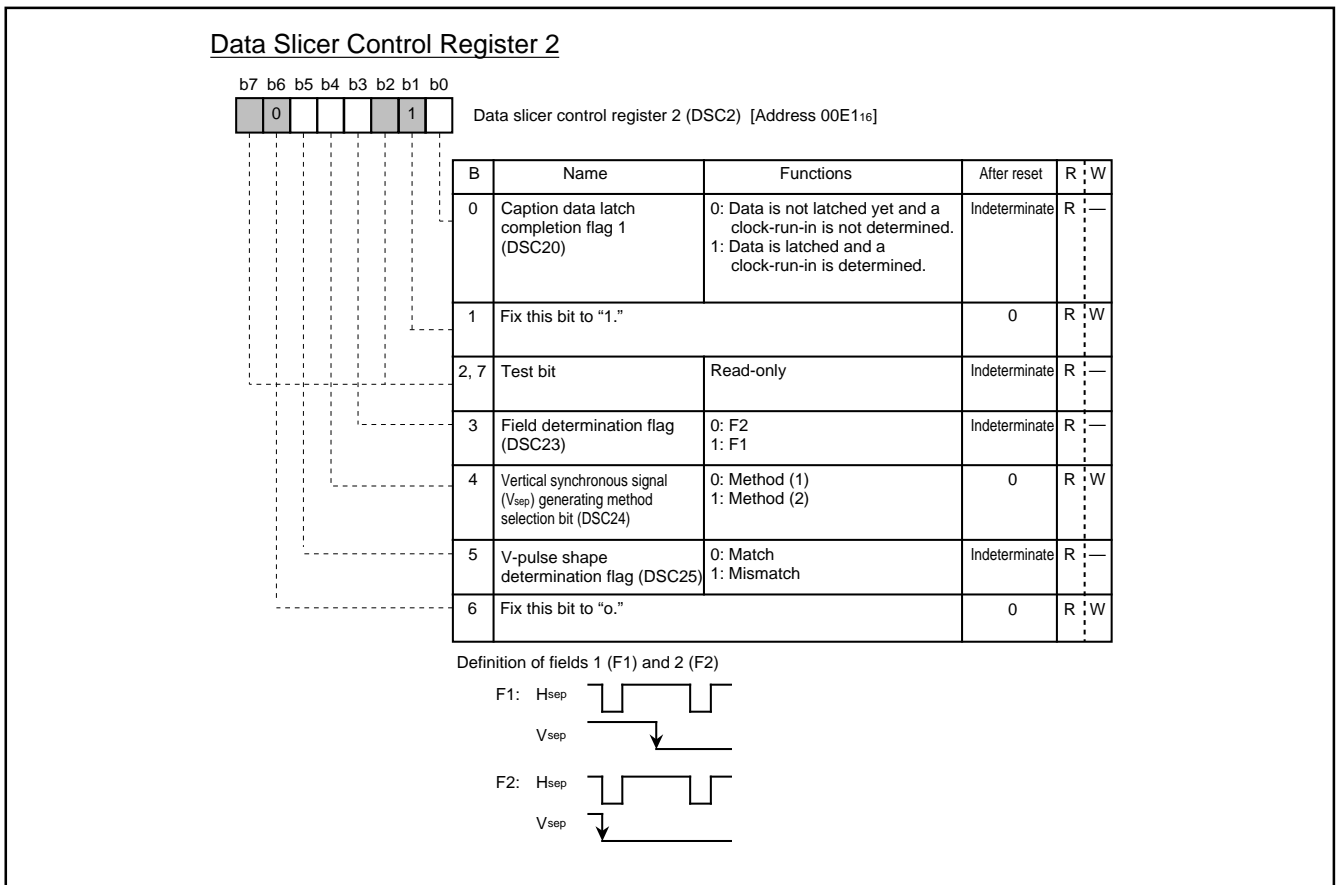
Data Slicer Control Register 2

b7 b6 b5 b4 b3 b2 b1 b0
0 1

Data slicer control register 2 (DSC2) [Address 00E1$_{16}$]

| B | Name | Functions | After reset | R | W |
|---|---|---|---|---|---|
| 0 | Caption data latch completion flag 1 (DSC20) | 0: Data is not latched yet and a clock-run-in is not determined. 1: Data is latched and a clock-run-in is determined. | Indeterminate | R | — |
| 1 | Fix this bit to “1.” | | 0 | R | W |
| 2, 7 | Test bit | Read-only | Indeterminate | R | — |
| 3 | Field determination flag (DSC23) | 0: F2 1: F1 | Indeterminate | R | — |
| 4 | Vertical synchronous signal (V$_{sep}$) generating method selection bit (DSC24) | 0: Method (1) 1: Method (2) | 0 | R | W |
| 5 | V-pulse shape determination flag (DSC25) | 0: Match 1: Mismatch | Indeterminate | R | — |
| 6 | Fix this bit to “o.” | | 0 | R | W |

Definition of fields 1 (F1) and 2 (F2)

F1: H$_{sep}$

V$_{sep}$

F2: H$_{sep}$

V$_{sep}$